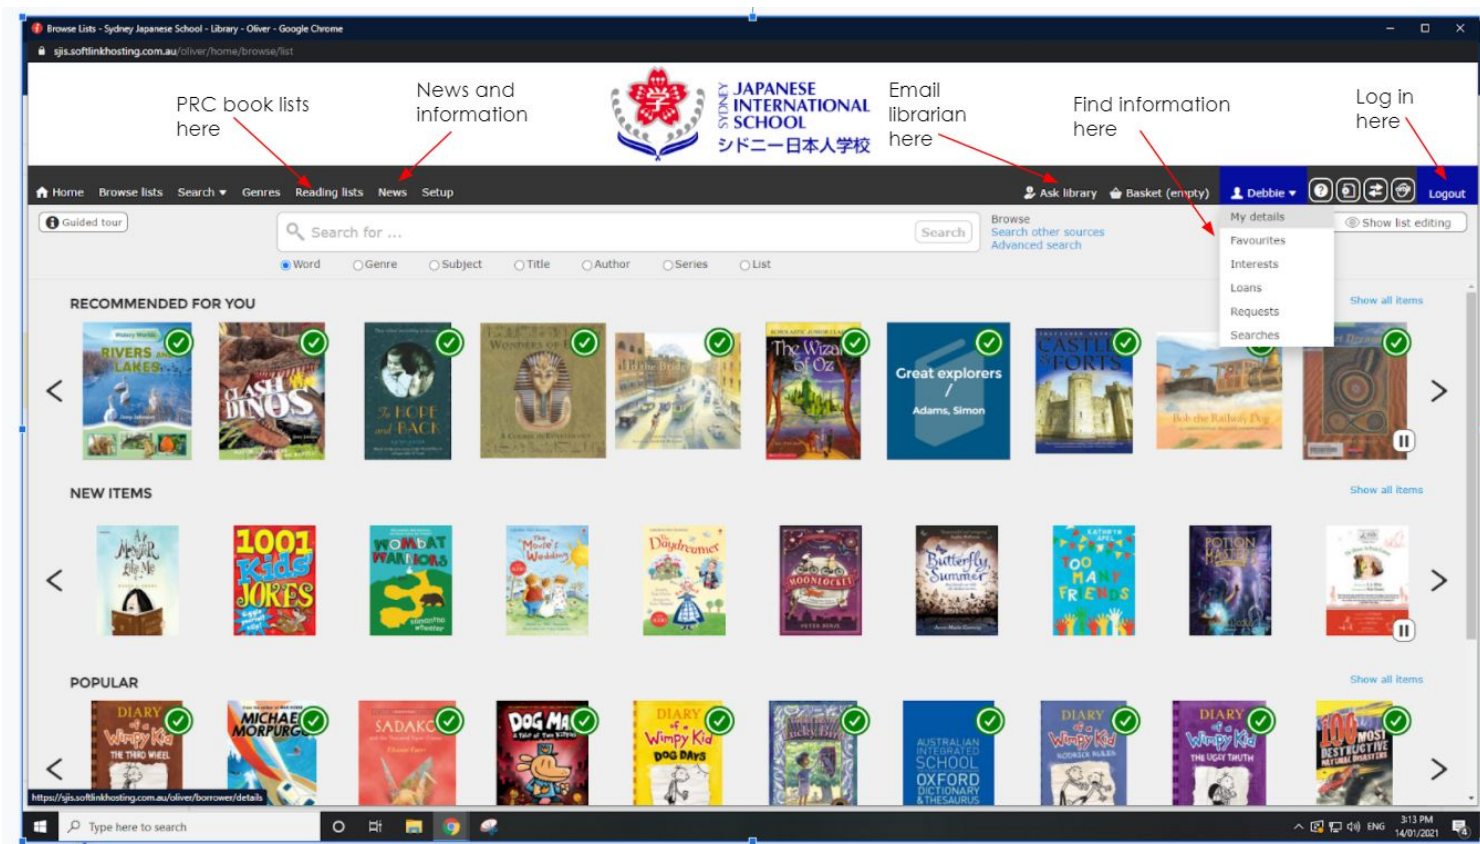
Browse Lists - Sydney Japanese School - Library - Oliver - Google Chrome

sjis.softlinkhosting.com.au/oliver/home/browse/list

PRC book lists here

News and information

SYDNEY JAPANESE INTERNATIONAL SCHOOL
シドニー日本人学校

Email librarian here

Find information here

Log in here

Home Browse lists Search ▾ Genres Reading lists News Setup

Ask library Basket (empty) Debbie ▾ Logout

Guided tour

Search for ... Search

Browse
Search other sources
Advanced search

My details
Favourites
Interests
Loans
Requests
Searches

Show list editing

Word Genre Subject Title Author Series List

RECOMMENDED FOR YOU

Show all items

RIVERS AND LAKES

CLASH OF THE DINOS

The HOPE and the BACK

WONDERS OF

The Wizard of Oz

Great explorers / Adams, Simon

CASTLES & FORTS

Bob the Railway Dog

NEW ITEMS

Show all items

1001 Kids' JOKES

WOMBAT WARRIORS

Daydreamer

MOONLOCKET

Butterfly Summer

TOO MANY FRIENDS

POTION

POPULAR

Show all items

DIARY of a Wimpy Kid THE THIRD WHEEL

MICHAEL MORPURGO

SADAKO

DOG MAN

DIARY of a Wimpy Kid DOG DAYS

AUSTRALIAN INTEGRATED SCHOOL OXFORD DICTIONARY & THESAURUS

DIARY of a Wimpy Kid

DIARY of a Wimpy Kid THE UGLY TRUTH

100 MOST DESTRUCTIVE NATURAL DISASTERS

https://sjis.softlinkhosting.com.au/oliver/borrower/details

Type here to search

ENG 3:13 PM 14/01/2021